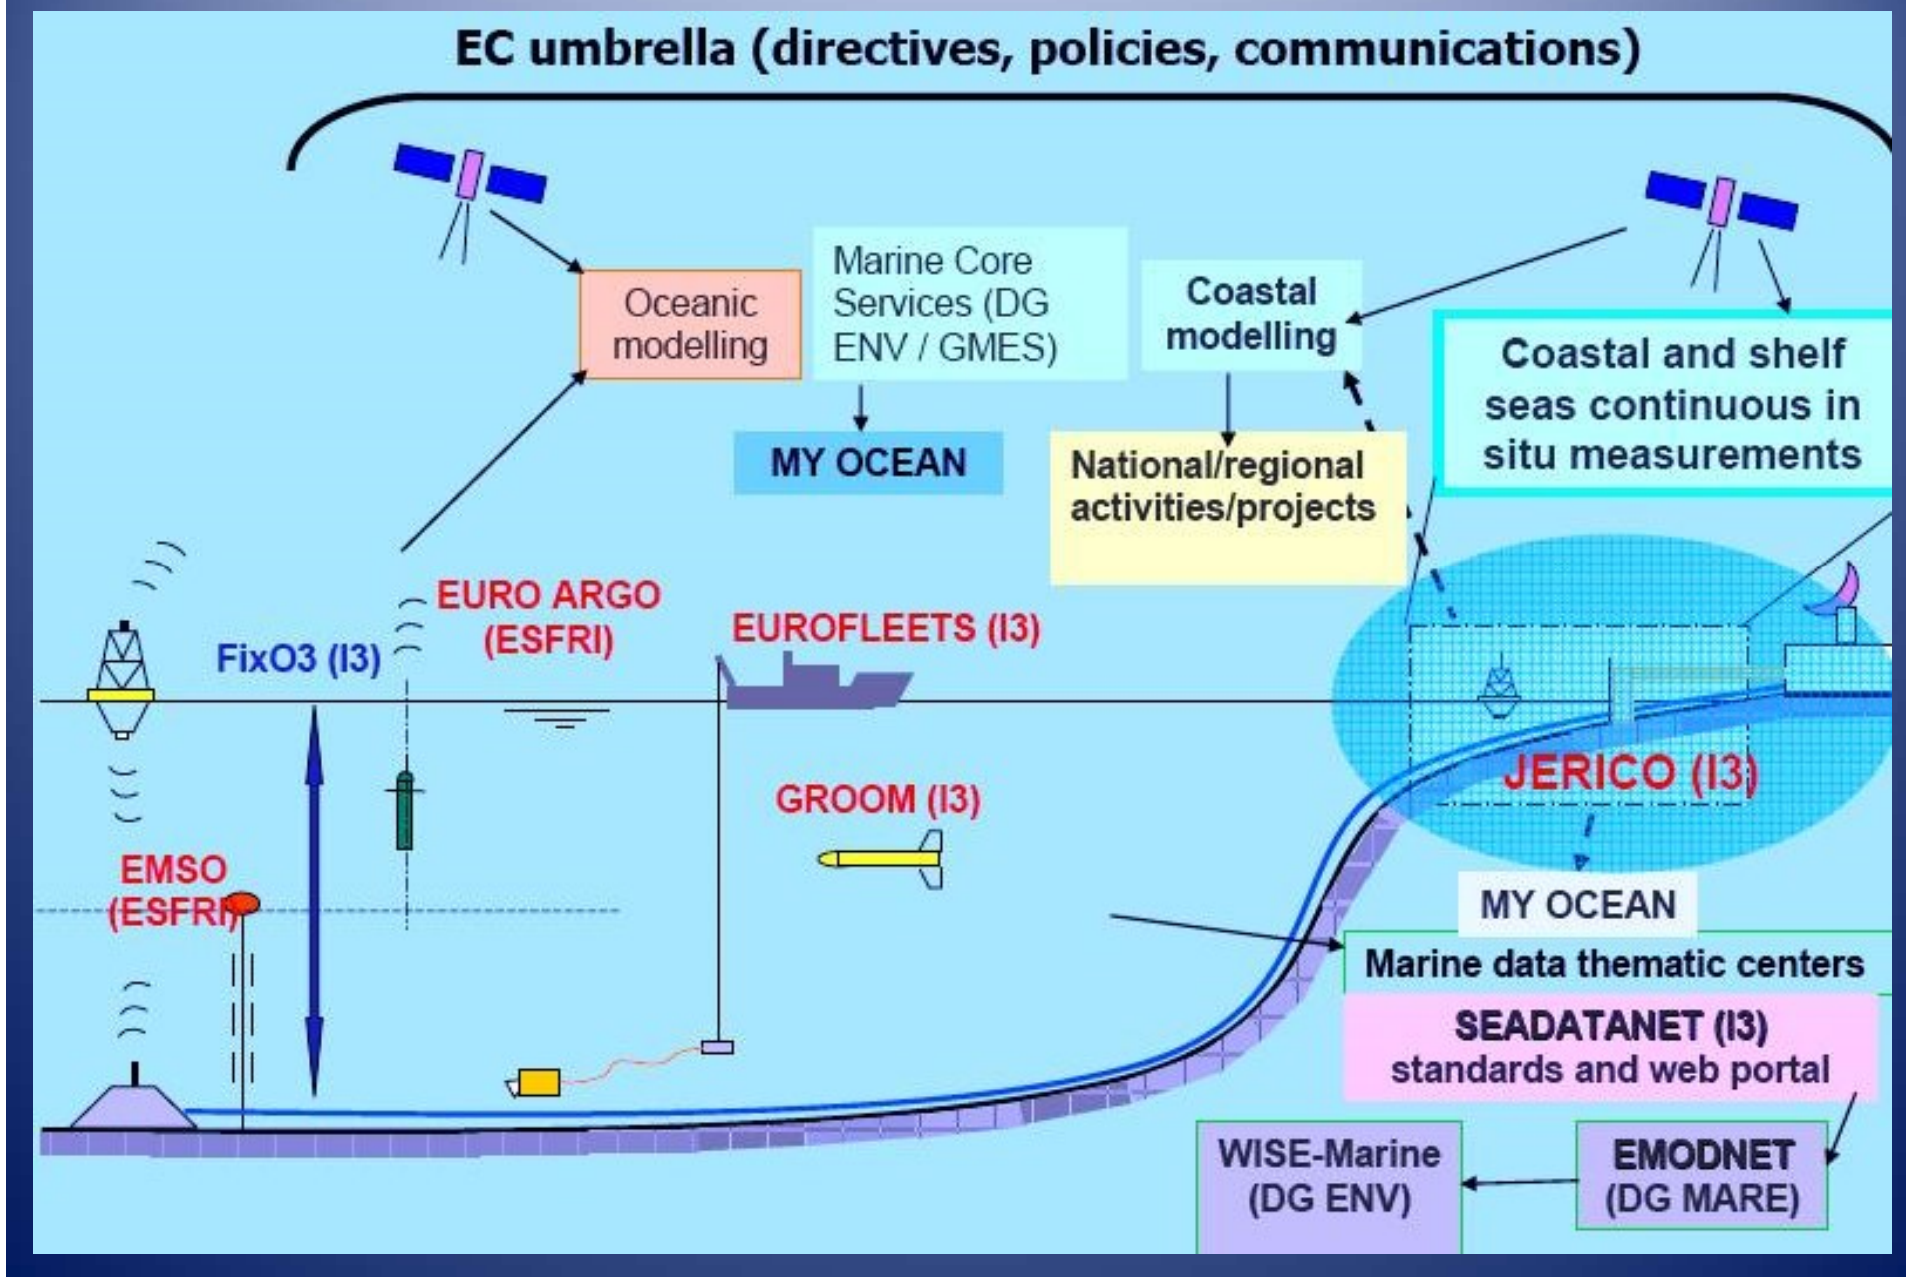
EC umbrella (directives, policies, communications)

Oceanic modelling

Marine Core Services (DG ENV / GMES)

MY OCEAN

Coastal modelling

National/regional activities/projects

Coastal and shelf seas continuous in situ measurements

FixO3 (I3)

EURO ARGO (ESFRI)

EUROFLEETS (I3)

GROOM (I3)

EMSO (ESFRI)

JERICO (I3)

MY OCEAN

Marine data thematic centers

SEADATANET (I3) standards and web portal

WISE-Marine (DG ENV)

EMODNET (DG MARE)